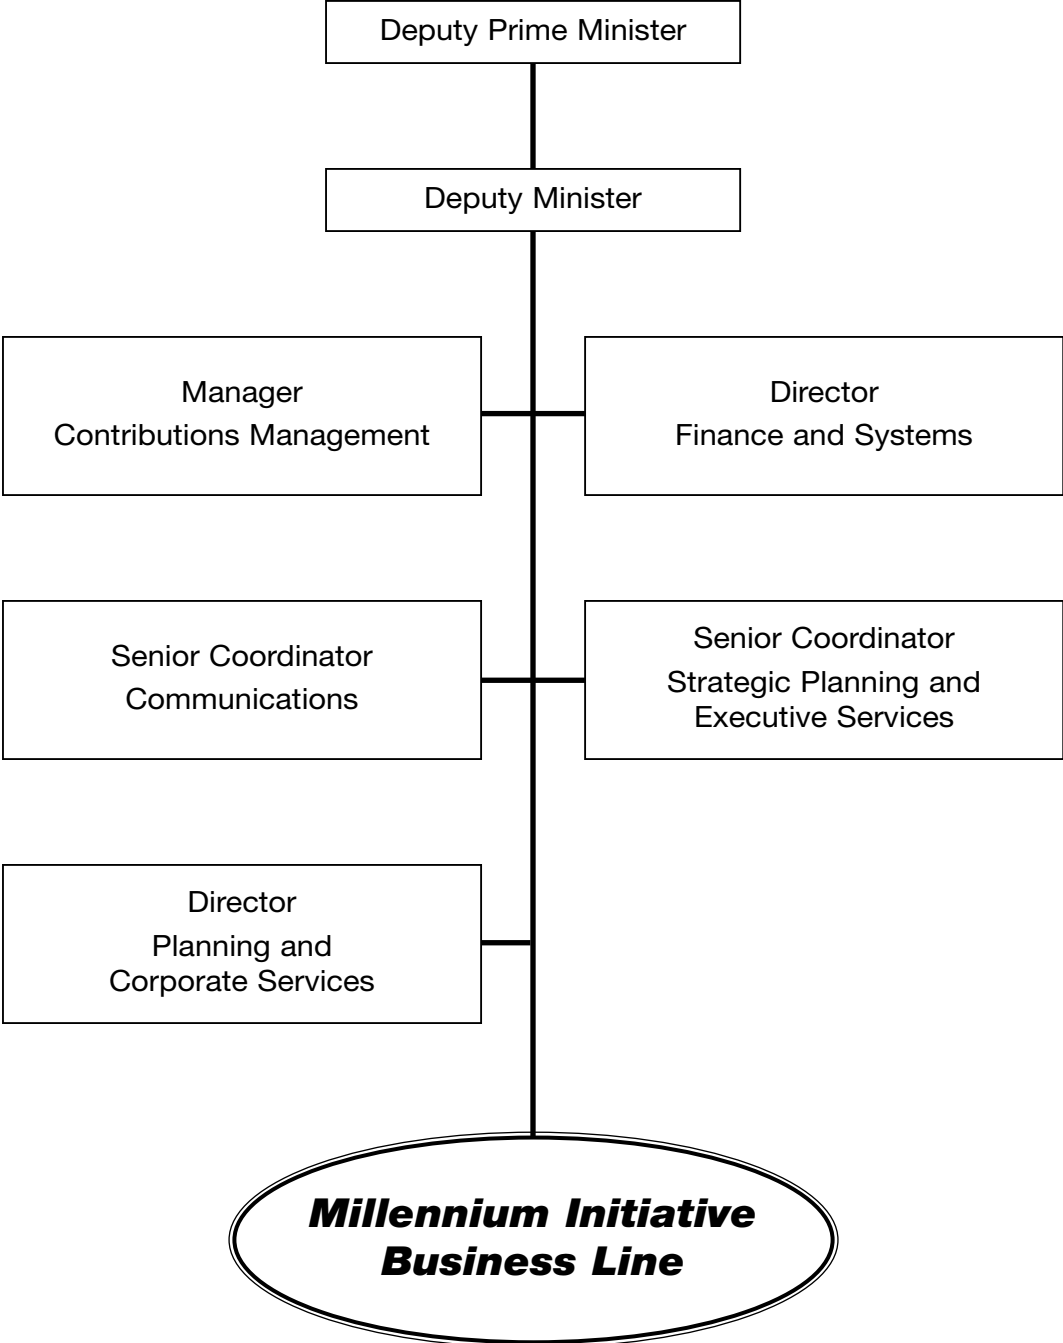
Deputy Prime Minister

Deputy Minister

Manager
Contributions Management

Director
Finance and Systems

Senior Coordinator
Communications

Senior Coordinator
Strategic Planning and Executive Services

Director
Planning and Corporate Services

Millennium Initiative Business Line